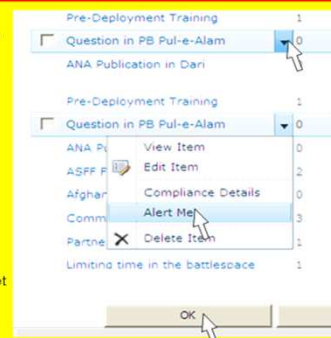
Pre-Deployment Training 1
Question in PB Pul-e-Alam 0
ANA Publication in Dari

Pre-Deployment Training 1
Question in PB Pul-e-Alam 0
ANA P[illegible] 0
ASFF F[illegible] 2
Afghar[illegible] 0
Comm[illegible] 3
Partne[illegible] 1
Limiting time in the battlespace 1

View Item
Edit Item
Compliance Details
Alert Me
Delete Item

OK